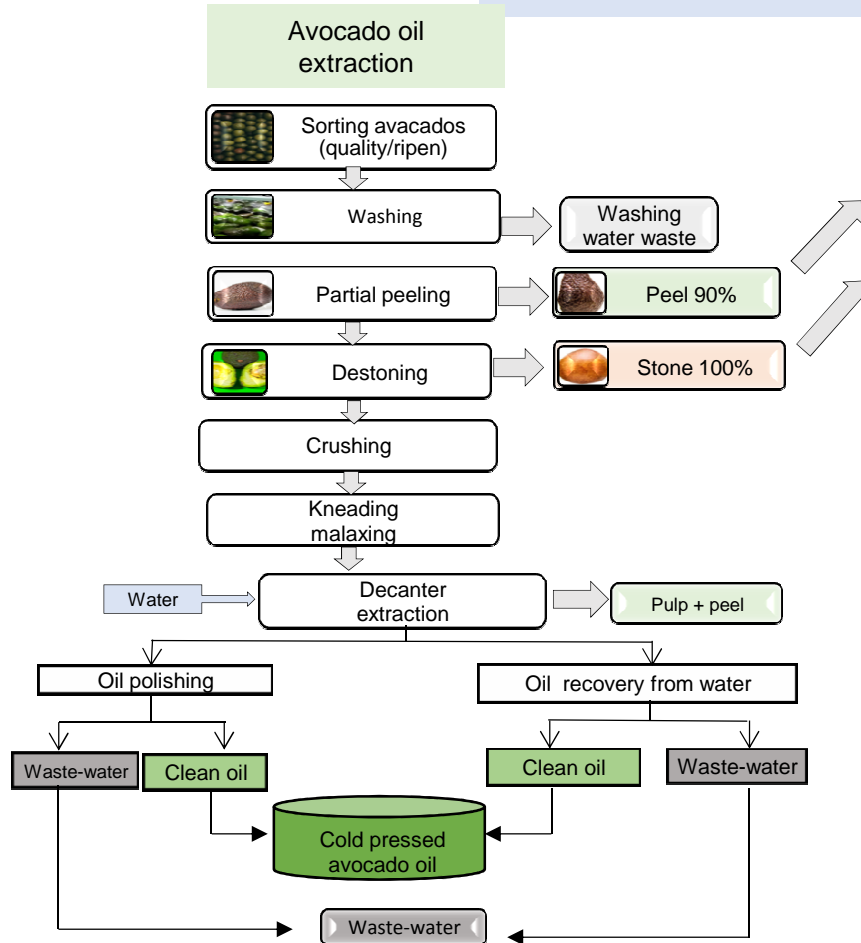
Avocado oil extraction

Sorting avacados (quality/ripen)

Washing

Washing water waste

Partial peeling

Peel 90%

Destoning

Stone 100%

Crushing

Kneading malaxing

Water

Decanter extraction

Pulp + peel

Oil polishing

Oil recovery from water

Waste-water

Clean oil

Clean oil

Waste-water

Cold pressed avocado oil

Waste-water